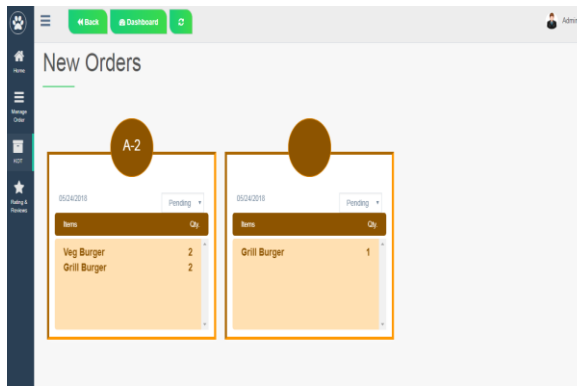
Home

Manage Order

KOT

Rating & Reviews

Back
Dashboard

Admi

New Orders

A-2

05/24/2018
Pending

| Items | Qty. |
|---|---|
| Veg Burger | 2 |
| Grill Burger | 2 |

05/24/2018
Pending

| Items | Qty. |
|---|---|
| Grill Burger | 1 |